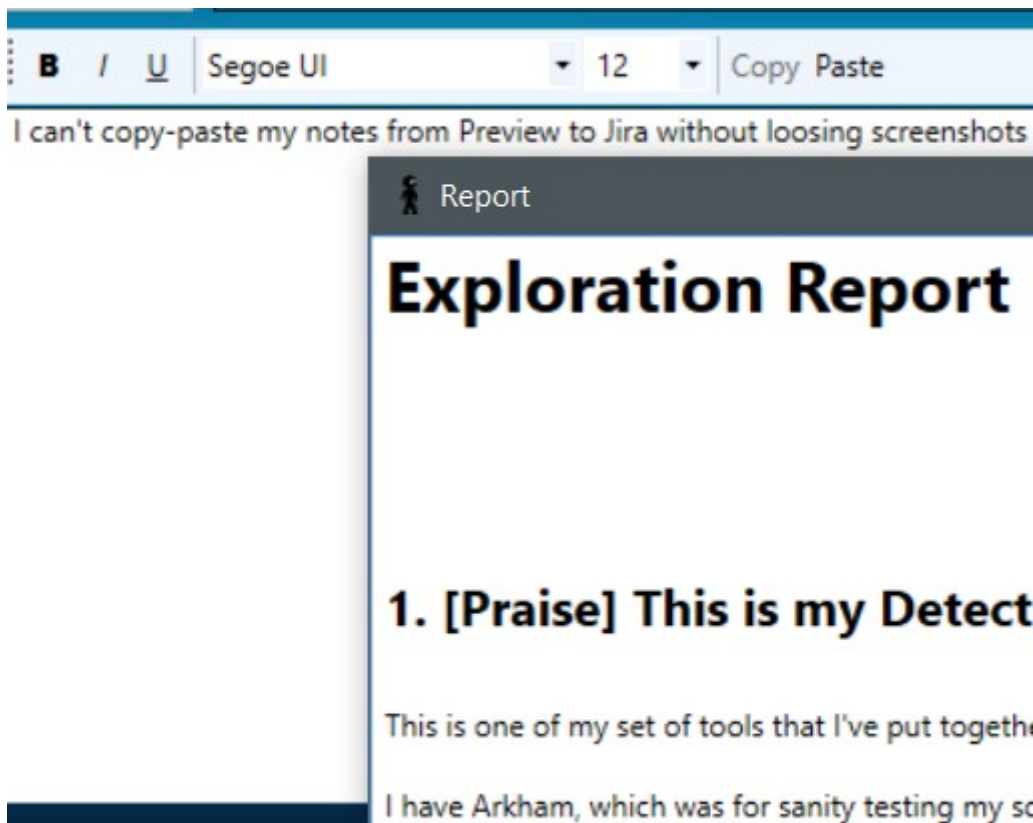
B I U Segoe UI 12 Copy Paste

I can't copy-paste my notes from Preview to Jira without loosing screenshots

Report

# Exploration Report

## 1. [Praise] This is my Detect

This is one of my set of tools that I've put togeth

I have Arkham, which was for sanity testing my sc